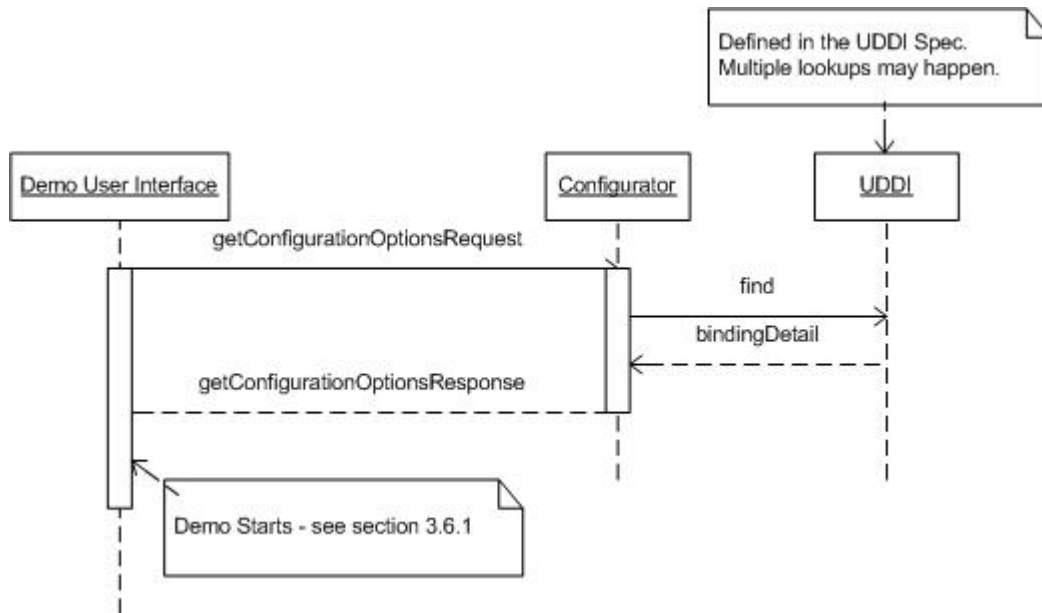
Defined in the UDDI Spec.
Multiple lookups may happen.

Demo User Interface

Configurator

UDDI

getConfigurationOptionsRequest

find

bindingDetail

getConfigurationOptionsResponse

Demo Starts - see section 3.6.1